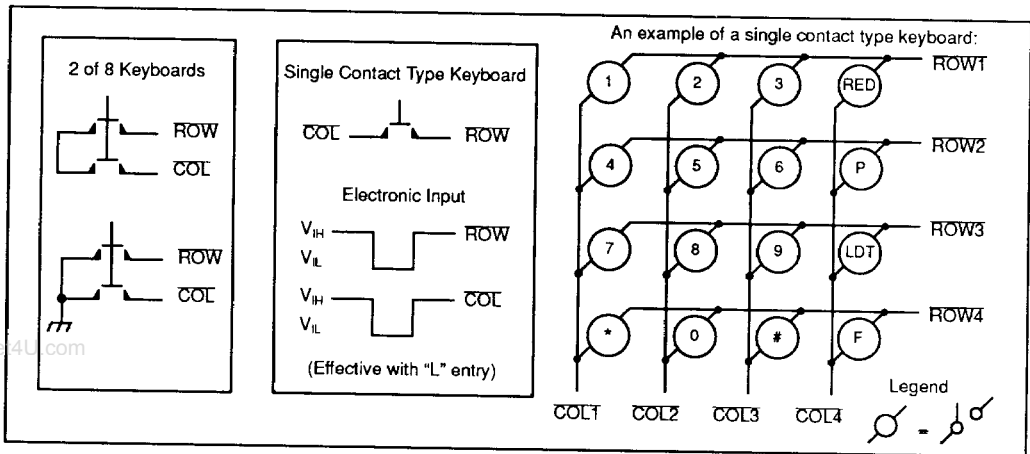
2 of 8 Keyboards

$\overline{ROW}$

$\overline{COL}$

$\overline{ROW}$

$\overline{COL}$

Single Contact Type Keyboard

$\overline{COL}$ $\overline{ROW}$

Electronic Input

$V_{IH}$ $\overline{ROW}$
$V_{IL}$

$V_{IH}$ $\overline{COL}$
$V_{IL}$

(Effective with "L" entry)

An example of a single contact type keyboard:

$\overline{ROW1}$

1 2 3 RED

$\overline{ROW2}$

4 5 6 P

$\overline{ROW3}$

7 8 9 LDT

$\overline{ROW4}$

* 0 # F

$\overline{COL1}$ $\overline{COL2}$ $\overline{COL3}$ $\overline{COL4}$

Legend

=

4U.com